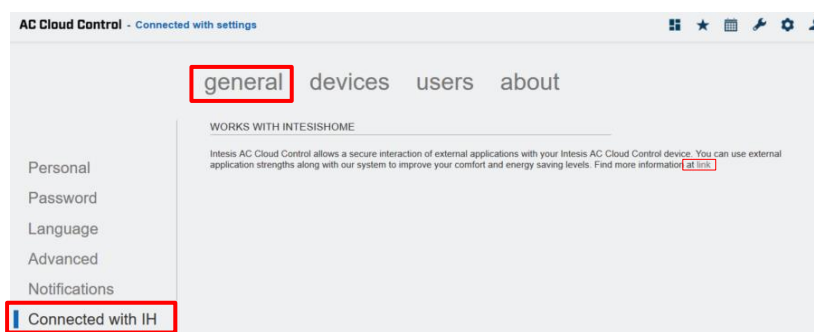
AC Cloud Control - Connected with settings

general devices users about

WORKS WITH INTESISHOME

Intesis AC Cloud Control allows a secure interaction of external applications with your Intesis AC Cloud Control device. You can use external application strengths along with our system to improve your comfort and energy saving levels. Find more information at link

Personal
Password
Language
Advanced
Notifications
Connected with IH